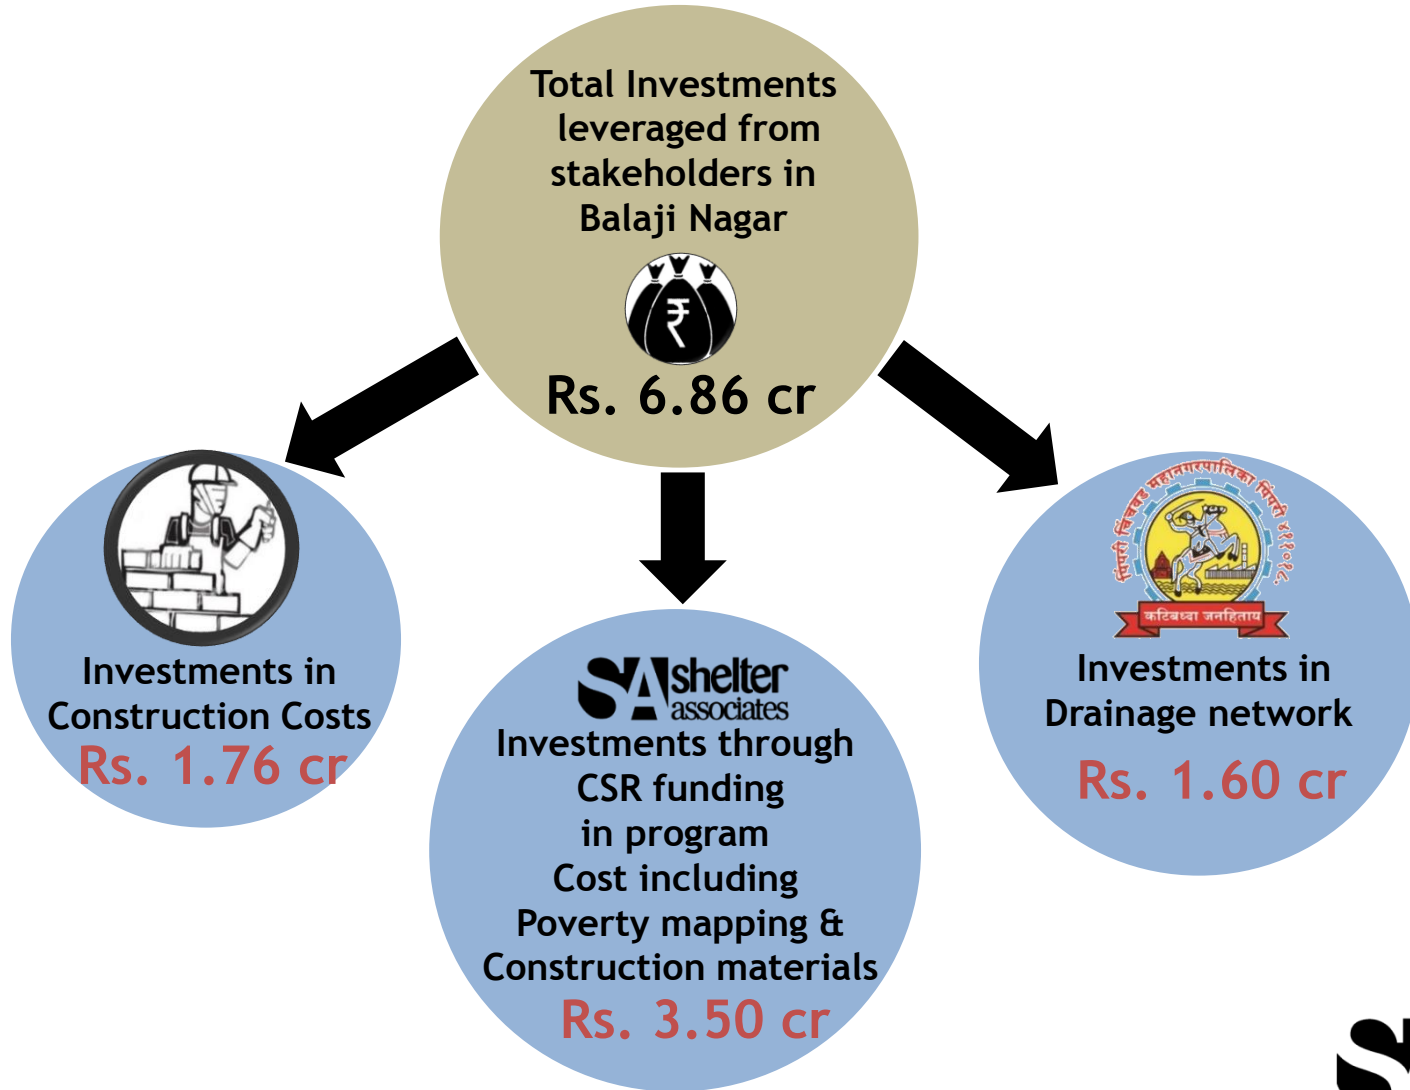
Total Investments leveraged from stakeholders in Balaji Nagar

₹

Rs. 6.86 cr

Investments in Construction Costs
Rs. 1.76 cr

SA shelter associates
Investments through CSR funding in program Cost including Poverty mapping & Construction materials
Rs. 3.50 cr

पिंपरी चिंचवड महानगरपालिका पिंपरी १९७०
कटिबध्दा जनहिताय

Investments in Drainage network
Rs. 1.60 cr